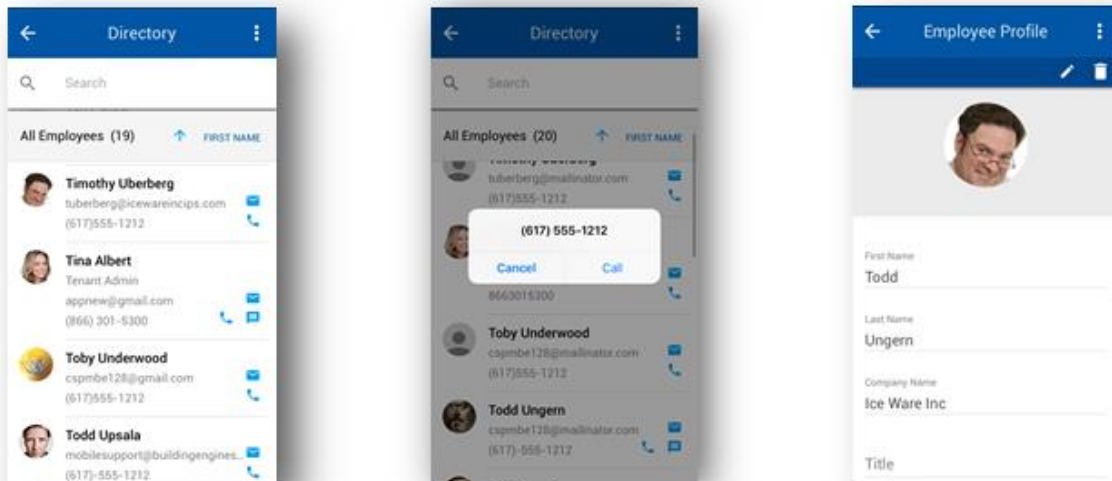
Directory

Search

All Employees (19)

FIRST NAME

Timothy Uberberg
tuberberg@icewareincips.com
(617)555-1212

Tina Albert
Tenant Admin
appnew@gmail.com
(866) 301-5300

Toby Underwood
cspmbe128@gmail.com
(617)555-1212

Todd Upsala
mobilesupport@buildingengines...
(617)-555-1212

Directory

Search

All Employees (20)

FIRST NAME

Timothy Uberberg
tuberberg@mailinator.com
(617)555-1212

(617) 555-1212

Cancel

Call

8663015300

Toby Underwood
cspmbe128@mailinator.com
(617)555-1212

Todd Ungern
cspmbe128@mailinator.com
(617)-555-1212

Employee Profile

First Name
Todd

Last Name
Ungern

Company Name
Ice Ware Inc

Title